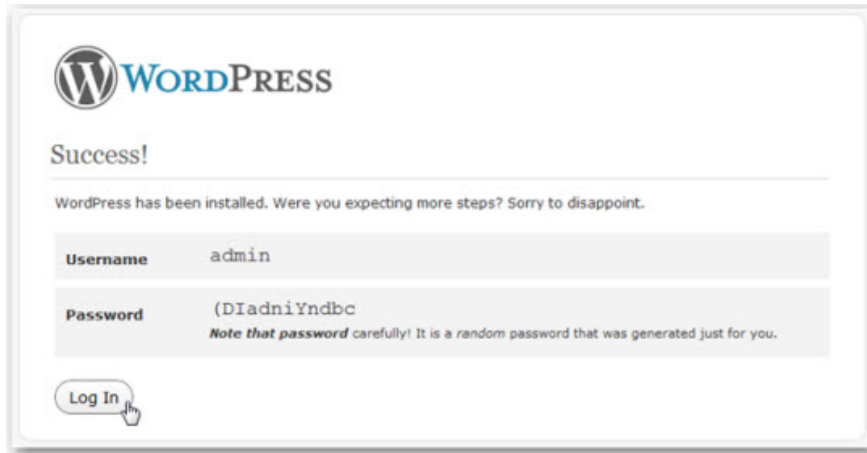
WordPress

Success!

WordPress has been installed. Were you expecting more steps? Sorry to disappoint.

| | |
|---|---|
| Username | admin |
| Password | (DIadniYndbc<br>*Note that password* carefully! It is a *random* password that was generated just for you. |

Log In